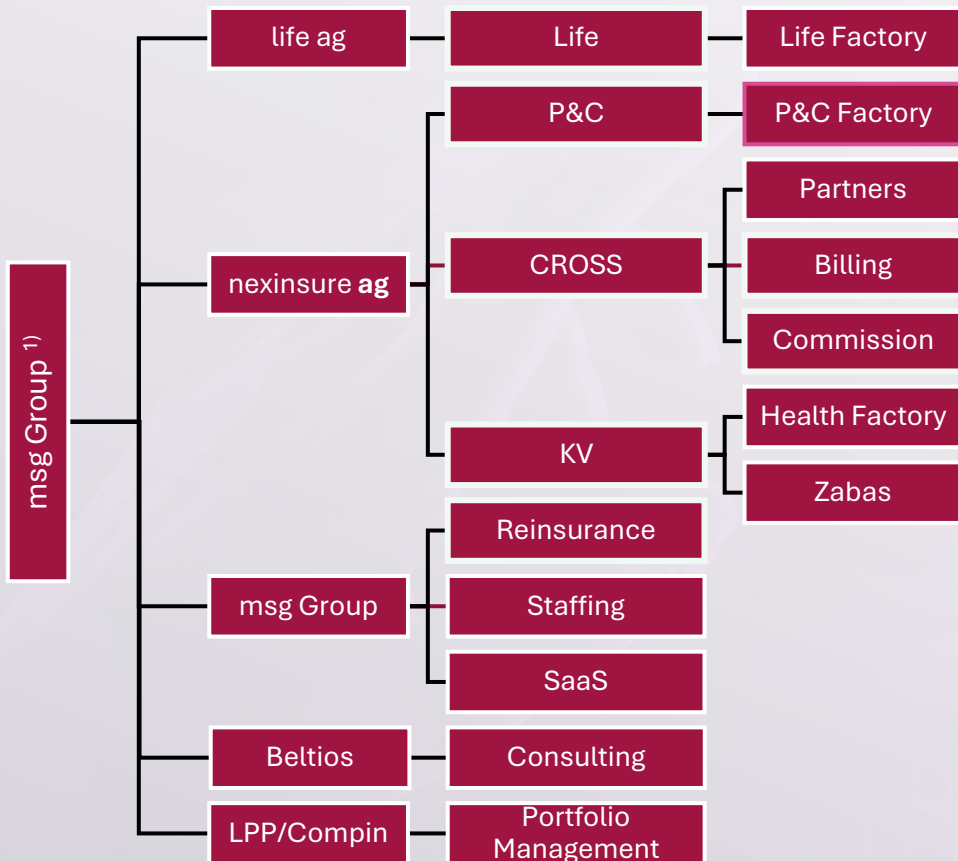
msg Group $^{1)}$

life ag

Life

Life Factory

nexinsure **ag**

P&C

P&C Factory

CROSS

Partners

Billing

Commission

KV

Health Factory

Zabas

msg Group

Reinsurance

Staffing

SaaS

Beltios

Consulting

LPP/Compin

Portfolio Management